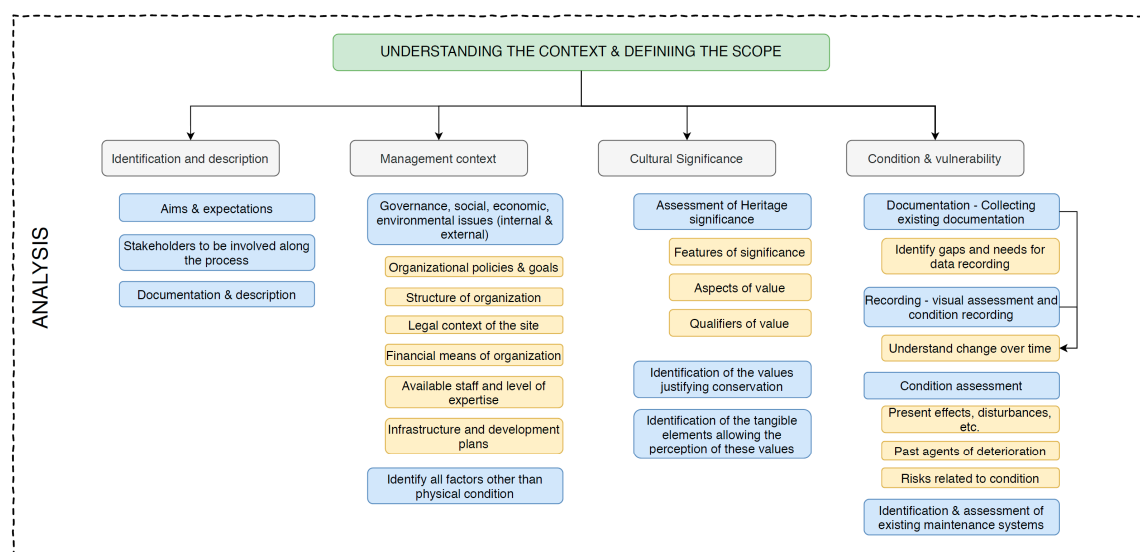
ANALYSIS

UNDERSTANDING THE CONTEXT & DEFINIING THE SCOPE

Identification and description

Aims & expectations

Stakeholders to be involved along the process

Documentation & description

Management context

Governance, social, economic, environmental issues (internal & external)

Organizational policies & goals

Structure of organization

Legal context of the site

Financial means of organization

Available staff and level of expertise

Infrastructure and development plans

Identify all factors other than physical condition

Cultural Significance

Assessment of Heritage significance

Features of significance

Aspects of value

Qualifiers of value

Identification of the values justifying conservation

Identification of the tangible elements allowing the perception of these values

Condition & vulnerability

Documentation - Collecting existing documentation

Identify gaps and needs for data recording

Recording - visual assessment and condition recording

Understand change over time

Condition assessment

Present effects, disturbances, etc.

Past agents of deterioration

Risks related to condition

Identification & assessment of existing maintenance systems